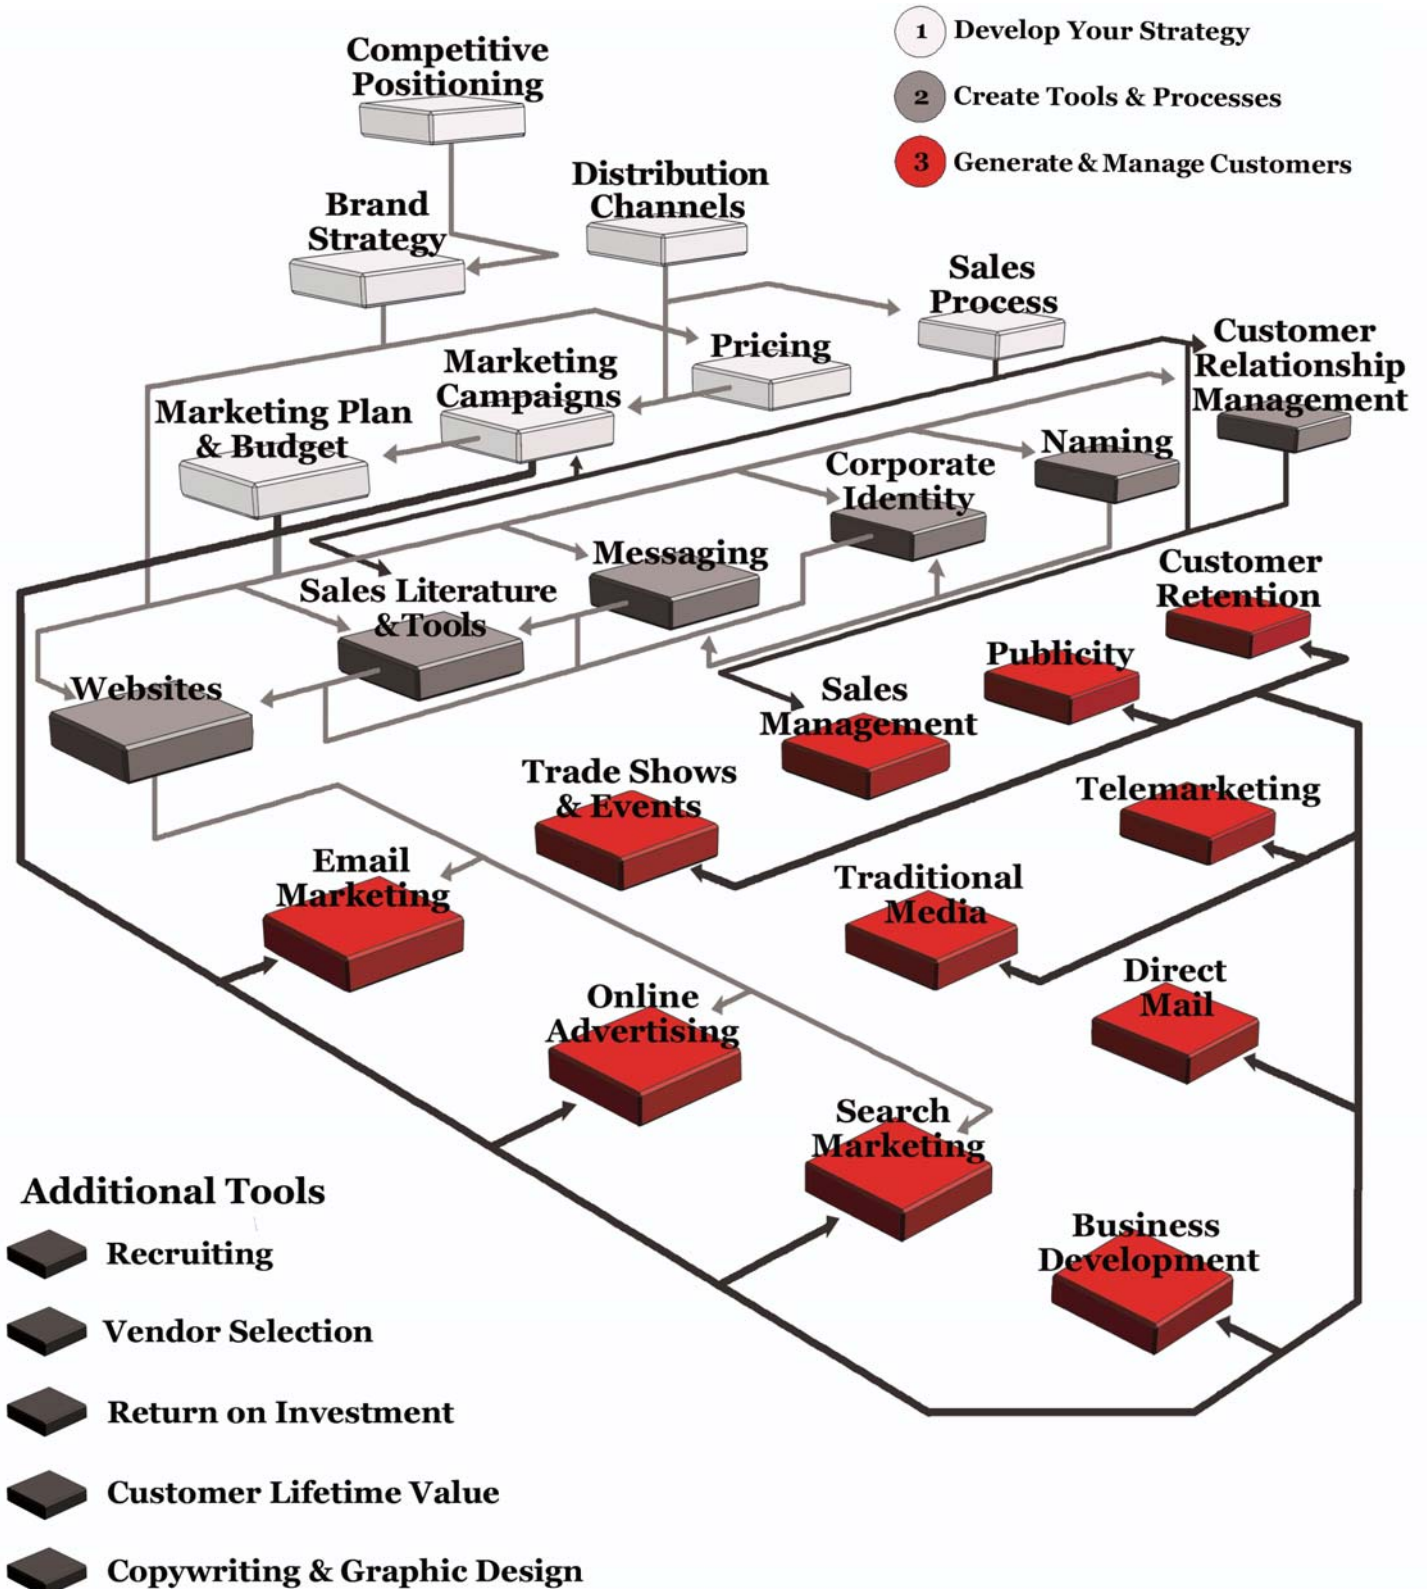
1 Develop Your Strategy
2 Create Tools & Processes
3 Generate & Manage Customers

Competitive Positioning

Brand Strategy

Distribution Channels

Sales Process

Pricing

Customer Relationship Management

Marketing Campaigns

Marketing Plan & Budget

Naming

Corporate Identity

Messaging

Sales Literature & Tools

Customer Retention

Publicity

Websites

Sales Management

Trade Shows & Events

Telemarketing

Email Marketing

Traditional Media

Direct Mail

Online Advertising

Search Marketing

Business Development

Additional Tools
Recruiting
Vendor Selection
Return on Investment
Customer Lifetime Value
Copywriting & Graphic Design